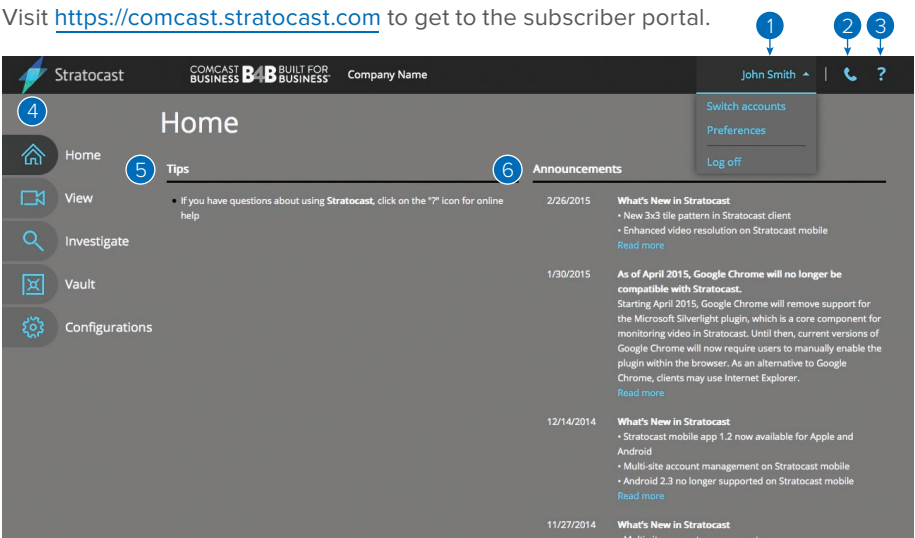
Visit https://comcast.stratocast.com to get to the subscriber portal.

1 2 3

Stratocast COMCAST BUSINESS B4B BUILT FOR BUSINESS Company Name John Smith | ?

Switch accounts
Preferences
Log off

4

Home

Home
View
Investigate
Vault
Configurations

5 Tips

• If you have questions about using Stratocast, click on the "?" icon for online help

6 Announcements

2/26/2015 What's New in Stratocast
• New 3x3 tile pattern in Stratocast client
• Enhanced video resolution on Stratocast mobile
Read more

1/30/2015 As of April 2015, Google Chrome will no longer be compatible with Stratocast.
Starting April 2015, Google Chrome will remove support for the Microsoft Silverlight plugin, which is a core component for monitoring video in Stratocast. Until then, current versions of Google Chrome will now require users to manually enable the plugin within the browser. As an alternative to Google Chrome, clients may use Internet Explorer.
Read more

12/14/2014 What's New in Stratocast
• Stratocast mobile app 1.2 now available for Apple and Android
• Multi-site account management on Stratocast mobile
• Android 2.3 no longer supported on Stratocast mobile
Read more

11/27/2014 What's New in Stratocast
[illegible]